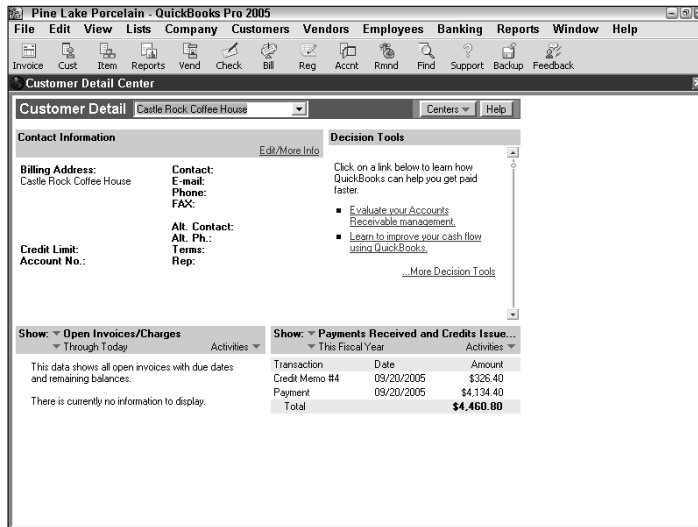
Pine Lake Porcelain - QuickBooks Pro 2005

File Edit View Lists Company Customers Vendors Employees Banking Reports Window Help

Invoice Cust Item Reports Vend Check Bill Reg Accnt Rmnd Find Support Backup Feedback

Customer Detail Center

Customer Detail Castle Rock Coffee House

Centers Help

Contact Information

Edit/More Info

Billing Address:
Castle Rock Coffee House

Contact:
E-mail:
Phone:
FAX:

Alt. Contact:
Alt. Ph.:

Credit Limit:
Account No.:

Terms:
Rep:

Decision Tools

Click on a link below to learn how QuickBooks can help you get paid faster.

- Evaluate your Accounts Receivable management.
- Learn to improve your cash flow using QuickBooks.

...More Decision Tools

Show: Open Invoices/Charges
Through Today Activities

This data shows all open invoices with due dates and remaining balances.

There is currently no information to display.

Show: Payments Received and Credits Issue...
This Fiscal Year Activities

| Transaction | Date | Amount |
|---|---|---|
| Credit Memo #4 | 09/20/2005 | $326.40 |
| Payment | 09/20/2005 | $4,134.40 |
| Total | | $4,460.80 |